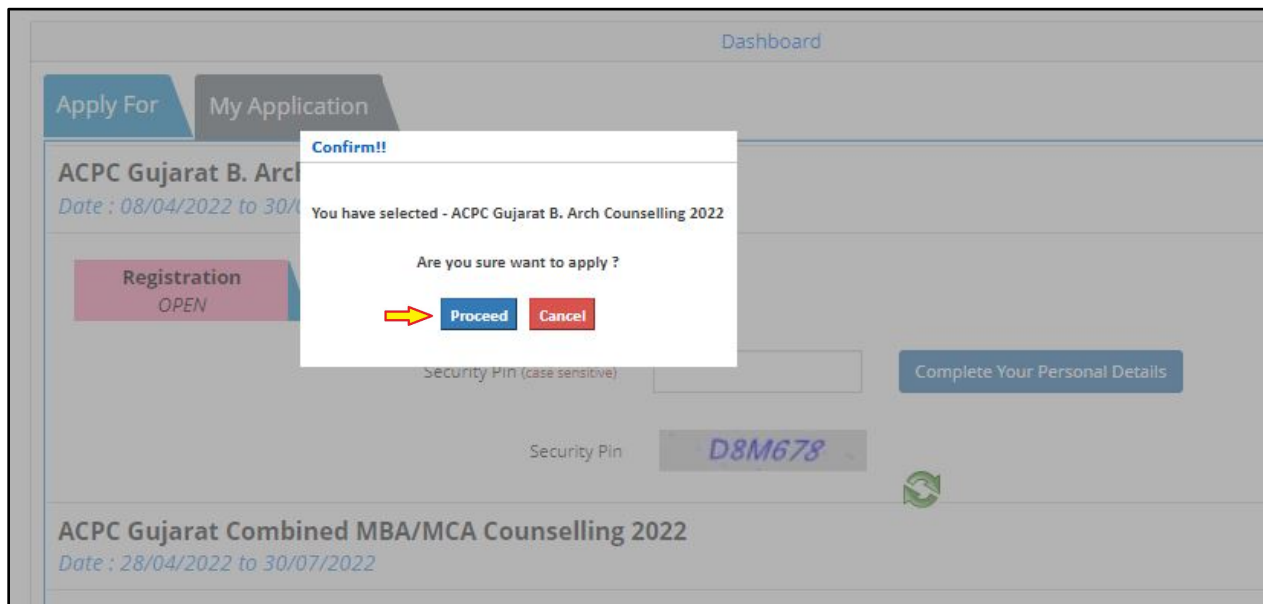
Dashboard

Apply For

My Application

ACPC Gujarat B. Arch

Date : 08/04/2022 to 30/0

Registration
OPEN

Confirm!!

You have selected - ACPC Gujarat B. Arch Counselling 2022

Are you sure want to apply ?

Proceed

Cancel

Security Pin (case sensitive)

Complete Your Personal Details

Security Pin

D8M678

ACPC Gujarat Combined MBA/MCA Counselling 2022

Date : 28/04/2022 to 30/07/2022